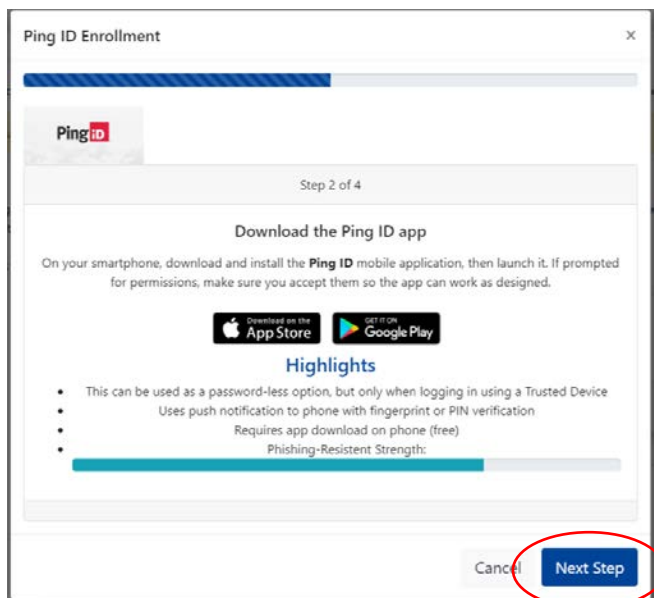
Ping ID Enrollment

×

PingID

Step 2 of 4

Download the Ping ID app

On your smartphone, download and install the **Ping ID** mobile application, then launch it. If prompted for permissions, make sure you accept them so the app can work as designed.

Download on the App Store

GET IT ON Google Play

Highlights

- This can be used as a password-less option, but only when logging in using a Trusted Device
- Uses push notification to phone with fingerprint or PIN verification
- Requires app download on phone (free)
- Phishing-Resistent Strength:

Cancel

Next Step